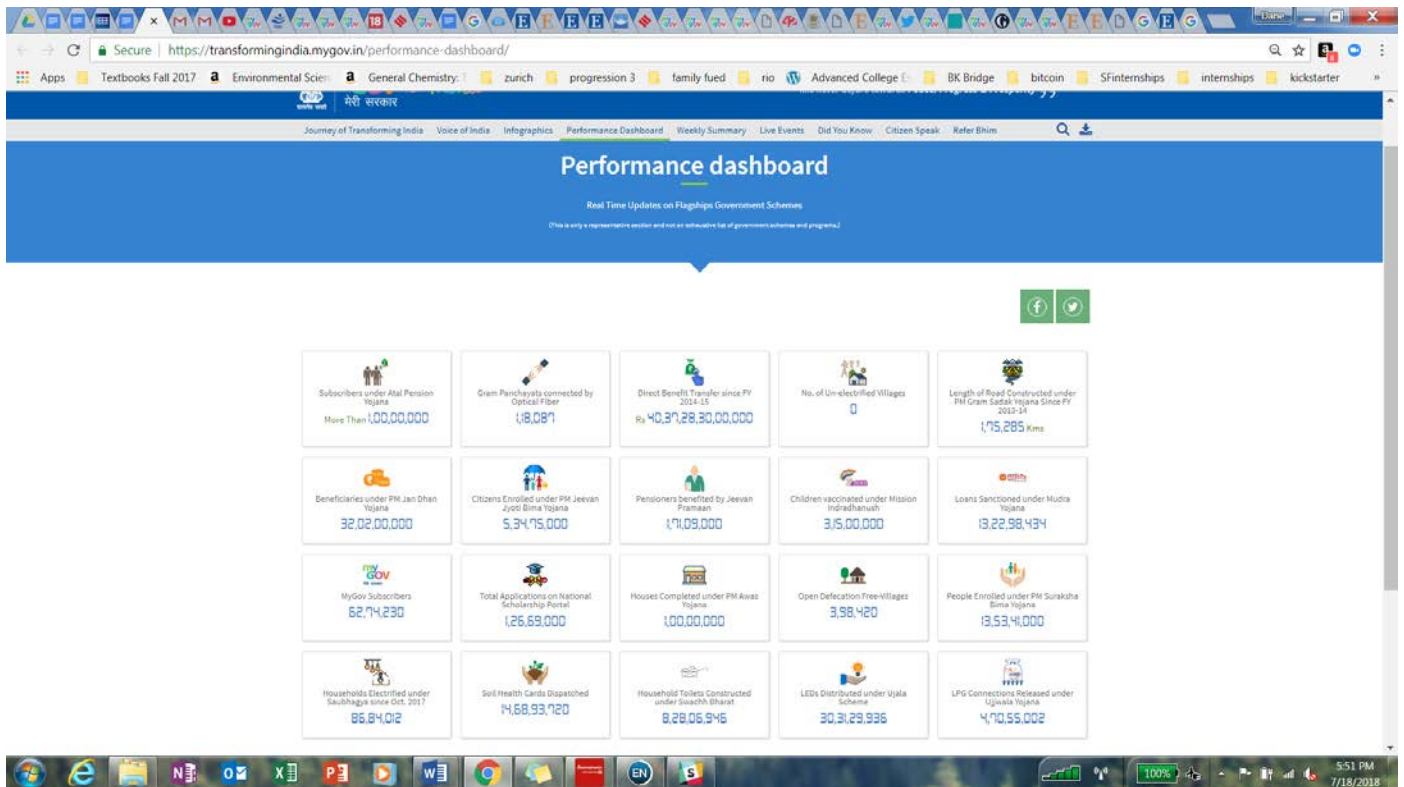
Secure | https://transformingindia.mygov.in/performance-dashboard/

Apps  Textbooks Fall 2017  Environmental Scien  General Chemistry  zurich  progression 3  family fued  rio  Advanced College  BK Bridge  bitcoin  SFinternships  internships  kickstarter

मेरी सरकार

Journey of Transforming India  Voice of India  Infographics  Performance Dashboard  Weekly Summary  Live Events  Did You Know  Citizen Speak  Refer Bhim

Performance dashboard

Real Time Updates on Flagships Government Schemes

(This is only a representative section and not an exhaustive list of government schemes and programs.)

| | | | | |
|---|---|---|---|---|
| Subscribers under Atal Pension Yojana More Than 1,00,00,000 | Gram Panchayats connected by Optical Fiber 1,18,087 | Direct Benefit Transfer since FY 2014-15 Rs 40,37,28,30,00,000 | No. of Un-electrified Villages 0 | Length of Road Constructed under PM Gram Sadak Yojana Since FY 2013-14 1,75,285 Kms |
| Beneficiaries under PM Jan Dhan Yojana 32,02,00,000 | Citizens Enrolled under PM Jeevan Jyoti Bima Yojana 5,34,75,000 | Pensioners benefited by Jeevan Pramaan 1,71,09,000 | Children vaccinated under Mission Indradhanush 3,15,00,000 | Loans Sanctioned under Mudra Yojana 13,22,98,434 |
| MyGov Subscribers 62,74,230 | Total Applications on National Scholarship Portal 1,26,69,000 | Houses Completed under PM Awas Yojana 1,00,00,000 | Open Defecation Free-Villages 3,98,420 | People Enrolled under PM Suraksha Bima Yojana 13,53,41,000 |
| Households Electrified under Saubhagya since Oct. 2017 86,84,012 | Soil Health Cards Dispatched 14,68,93,720 | Household Toilets Constructed under Swachh Bharat 8,28,06,946 | LEDs Distributed under Ujala Scheme 30,31,29,936 | LPG Connections Released under Ujjwala Yojana 4,70,55,002 |

EN  100%  5:51 PM 7/18/2018